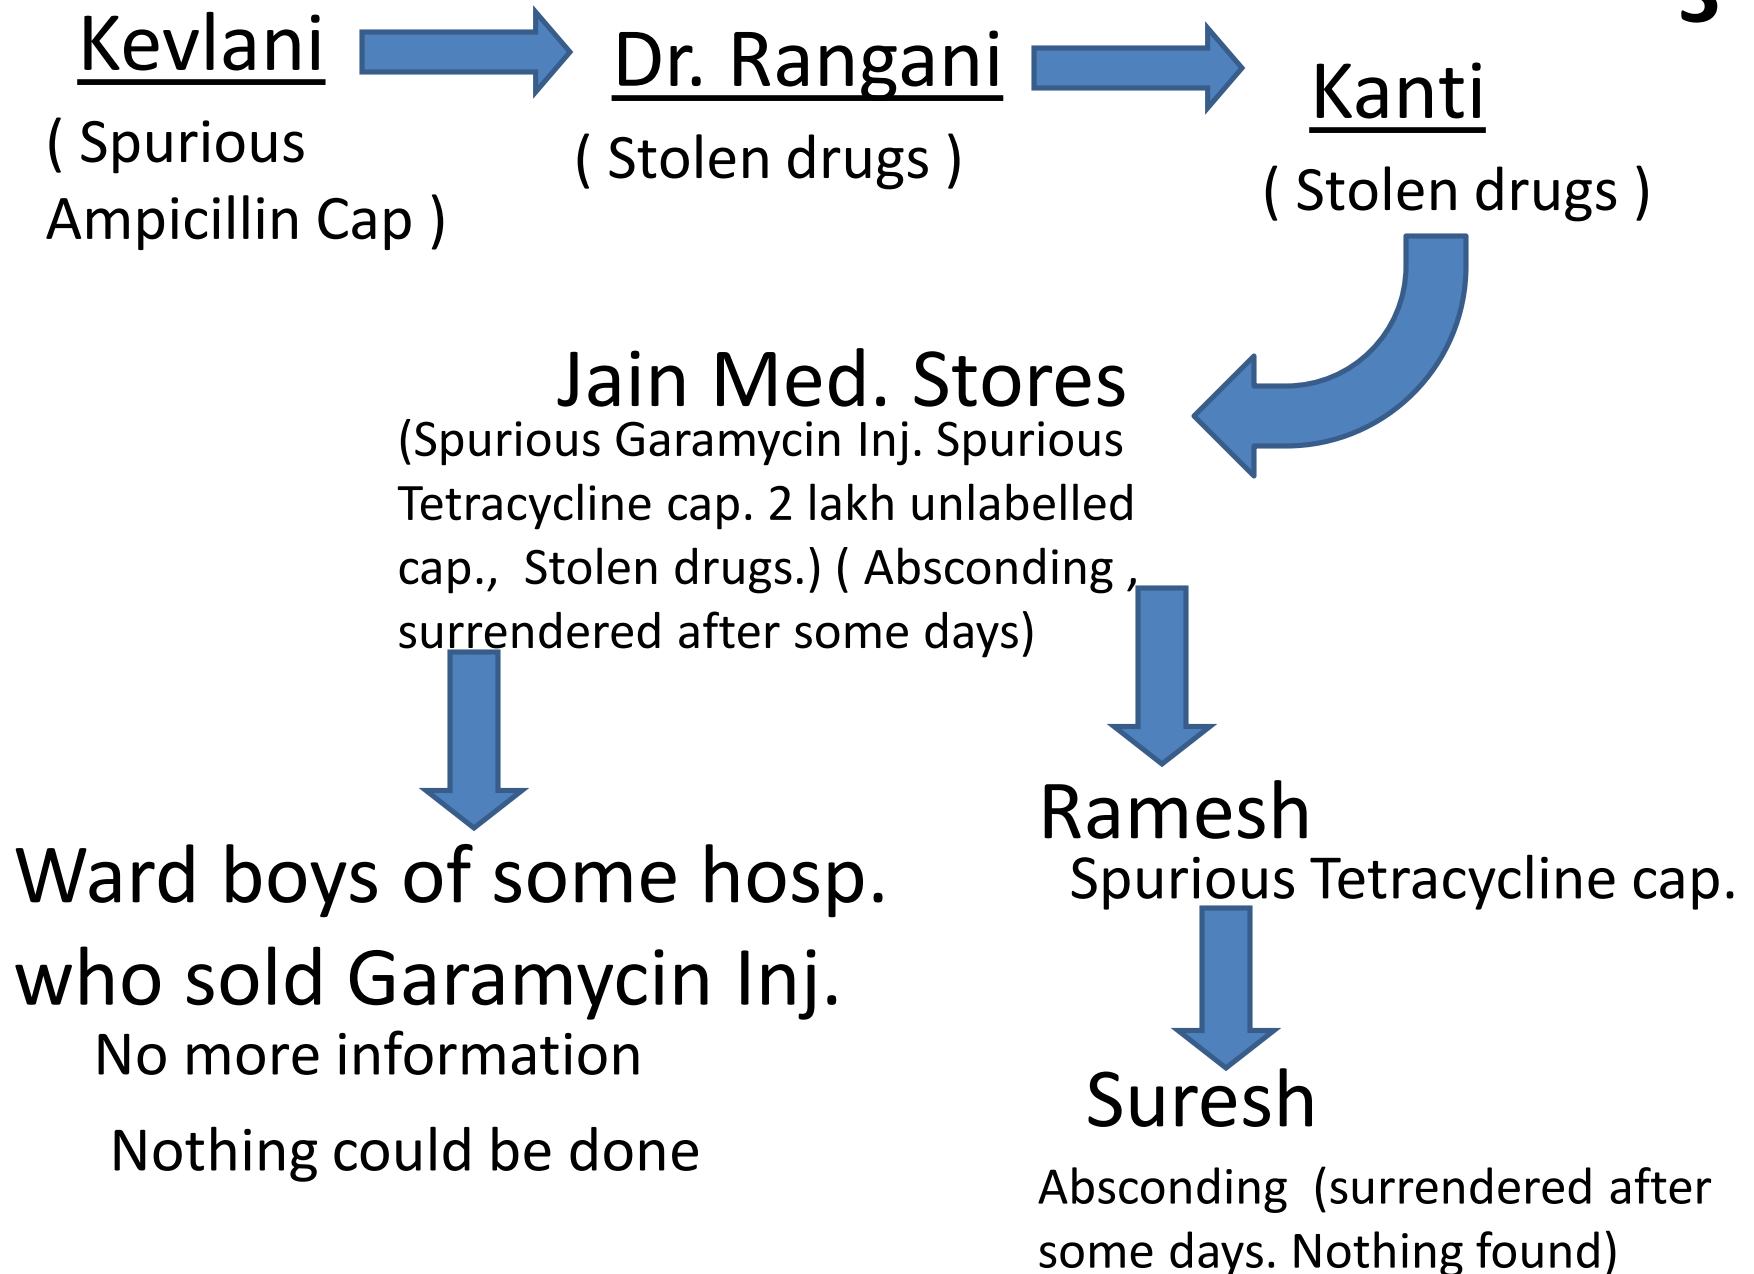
Kevlani

( Spurious Ampicillin Cap )

Dr. Rangani

( Stolen drugs )

Kanti

( Stolen drugs )

Jain Med. Stores

(Spurious Garamycin Inj. Spurious Tetracycline cap. 2 lakh unlabelled cap., Stolen drugs.) ( Absconding , surrendered after some days)

Ward boys of some hosp. who sold Garamycin Inj.

No more information

Nothing could be done

Ramesh

Spurious Tetracycline cap.

Suresh

Absconding (surrendered after some days. Nothing found)